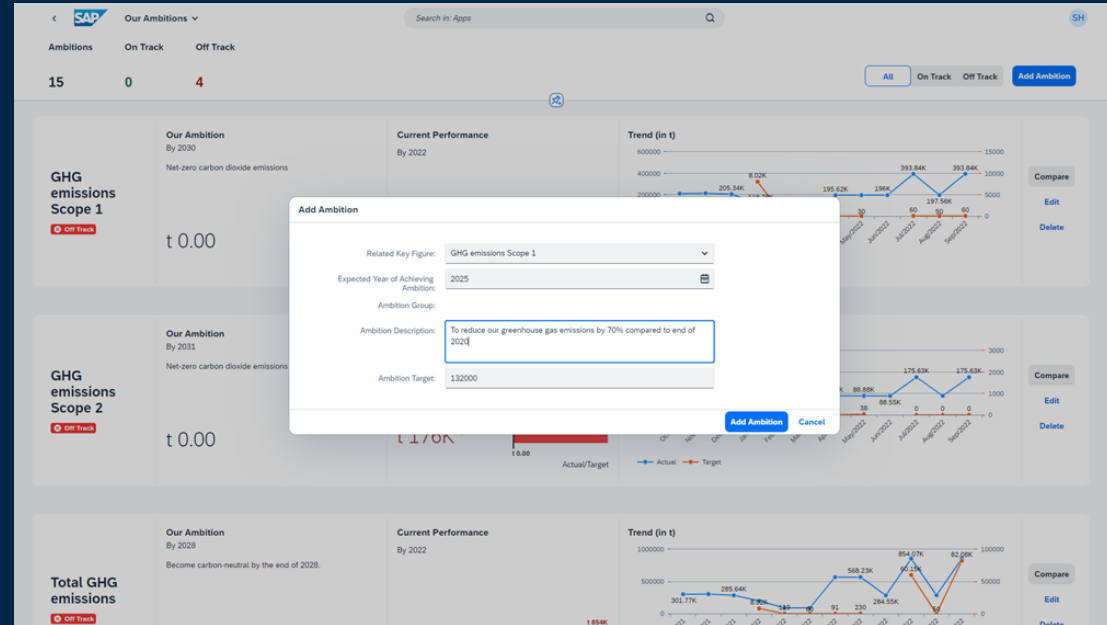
SAP Our Ambitions

Search in: Apps

SH

Ambitions 15

On Track 0

Off Track 4

All On Track Off Track Add Ambition

GHG emissions Scope 1

Off Track

Our Ambition
By 2030
Net-zero carbon dioxide emissions

t 0.00

Current Performance
By 2022

Trend (in t)
600000
400000
200000
15000
10000
5000
0
8.02K
205.34K
195.62K
196K
393.84K
393.84K
197.56K
30
60
50
60

Compare
Edit
Delete

Add Ambition

Related Key Figure: GHG emissions Scope 1

Expected Year of Achieving Ambition: 2025

Ambition Group:

Ambition Description: To reduce our greenhouse gas emissions by 70% compared to end of 2020

Ambition Target: 132000

Add Ambition Cancel

GHG emissions Scope 2

Off Track

Our Ambition
By 2031
Net-zero carbon dioxide emissions

t 0.00

t 176K

t 0.00

Actual/Target

3000
2000
1000
0
175.63K
175.63K
88.88K
88.55K
38
0
0
0

May2022
Jun2022
Jul2022
Aug2022
Sep2022

Actual Target

Compare
Edit
Delete

Total GHG emissions

Off Track

Our Ambition
By 2028
Become carbon-neutral by the end of 2028.

Current Performance
By 2022

t 854K

Trend (in t)
1000000
500000
0
100000
50000
0
301.77K
285.64K
8.92K
149
0
91
230
568.23K
284.55K
854.07K
60.15K
50
82.08K

Compare
Edit
Delete